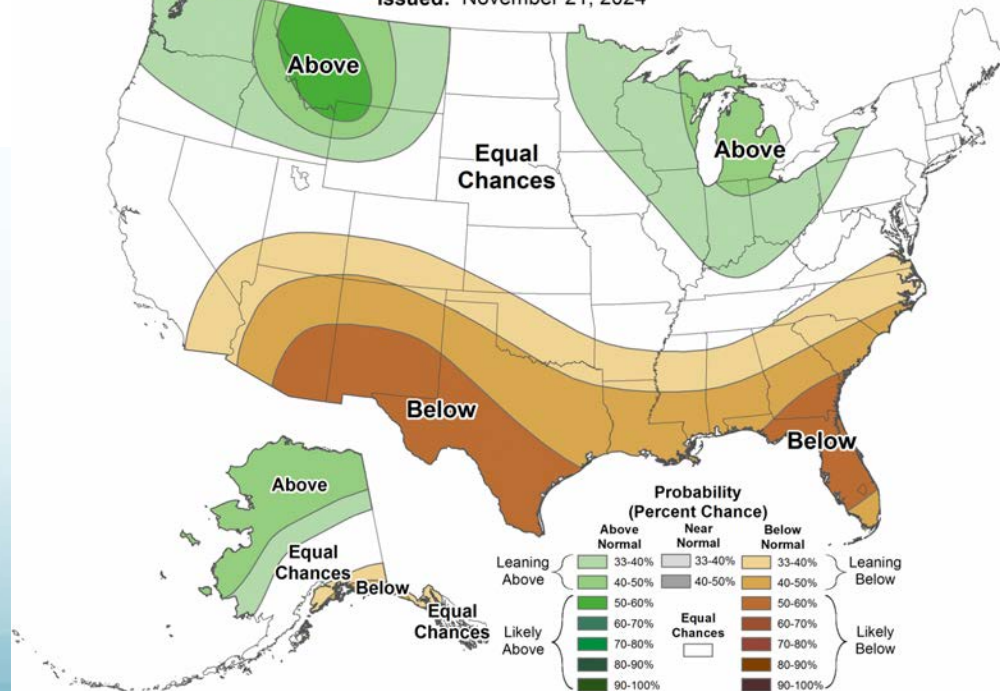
Issued: November 21, 2024

Above

Equal Chances

Above

Below

Below

Above

Equal Chances

Below

Equal Chances

Probability (Percent Chance)

| | Above Normal | Near Normal | Below Normal | |
|---|---|---|---|---|
| Leaning Above | 33-40% | 33-40% | 33-40% | Leaning Below |
| | 40-50% | 40-50% | 40-50% | |
| Likely Above | 50-60% | Equal Chances | 50-60% | Likely Below |
| | 60-70% | | 60-70% | |
| | 70-80% | | 70-80% | |
| | 80-90% | | 80-90% | |
| | 90-100% | | 90-100% | |